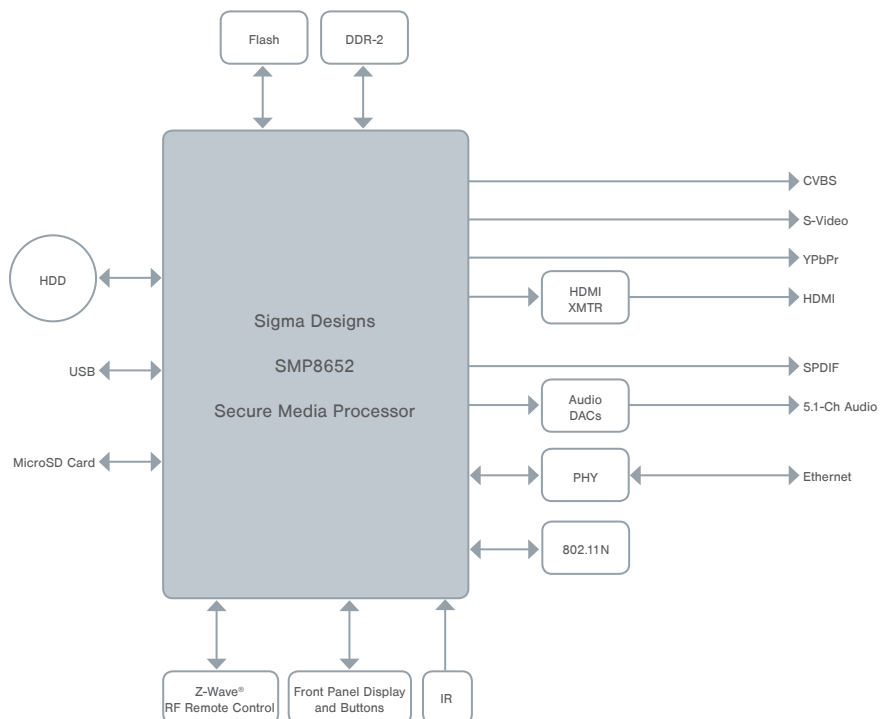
Flash

DDR-2

HDD

USB

MicroSD Card

Sigma Designs

SMP8652

Secure Media Processor

CVBS

S-Video

YPbPr

HDMI XMTR

HDMI

SPDIF

Audio DACs

5.1-Ch Audio

PHY

Ethernet

802.11N

Z-Wave® RF Remote Control

Front Panel Display and Buttons

IR